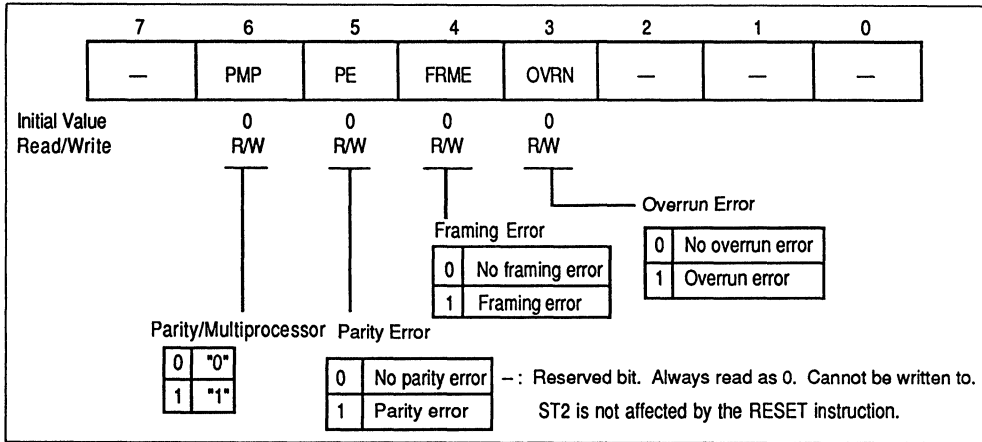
| 7 | 6 | 5 | 4 | 3 | 2 | 1 | 0 |
|---|---|---|---|---|---|---|---|
| — | PMP | PE | FRME | OVRN | — | — | — |

Initial Value 0 0 0 0
Read/Write R/W R/W R/W R/W

Overrun Error

| 0 | No overrun error |
|---|---|
| 1 | Overrun error |

Framing Error

| 0 | No framing error |
|---|---|
| 1 | Framing error |

Parity/Multiprocessor

| 0 | "0" |
|---|---|
| 1 | "1" |

Parity Error

| 0 | No parity error |
|---|---|
| 1 | Parity error |

–: Reserved bit. Always read as 0. Cannot be written to.
ST2 is not affected by the RESET instruction.